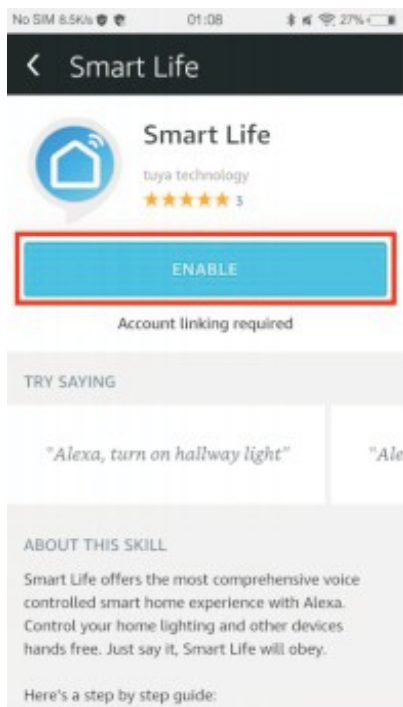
No SIM 8.5K/s 01:08 27%

Smart Life

Smart Life

tuya technology

★★★★★ 3

ENABLE

Account linking required

TRY SAYING

"Alexa, turn on hallway light"

"Ale

ABOUT THIS SKILL

Smart Life offers the most comprehensive voice controlled smart home experience with Alexa. Control your home lighting and other devices hands free. Just say it, Smart Life will obey.

Here's a step by step guide: